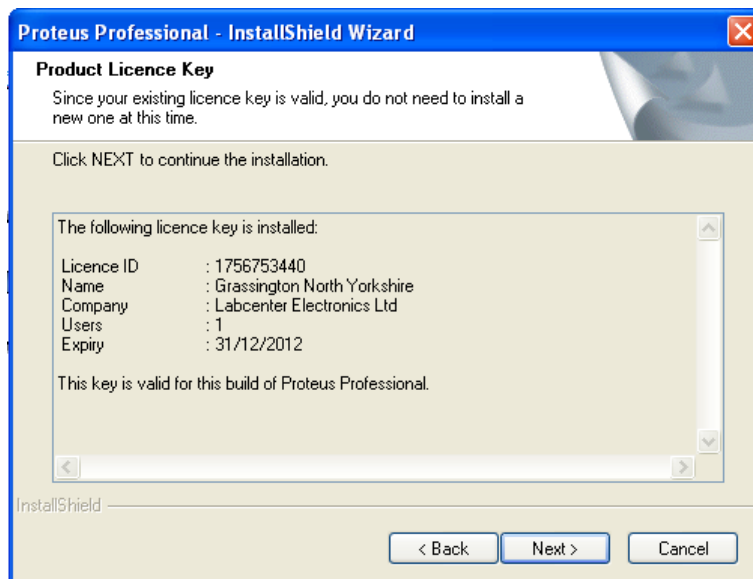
Proteus Professional - InstallShield Wizard

Product Licence Key

Since your existing licence key is valid, you do not need to install a new one at this time.

Click NEXT to continue the installation.

The following licence key is installed:

| | |
|---|---|
| Licence ID | : 1756753440 |
| Name | : Grassington North Yorkshire |
| Company | : Labcenter Electronics Ltd |
| Users | : 1 |
| Expiry | : 31/12/2012 |

This key is valid for this build of Proteus Professional.

InstallShield

< Back

Next >

Cancel